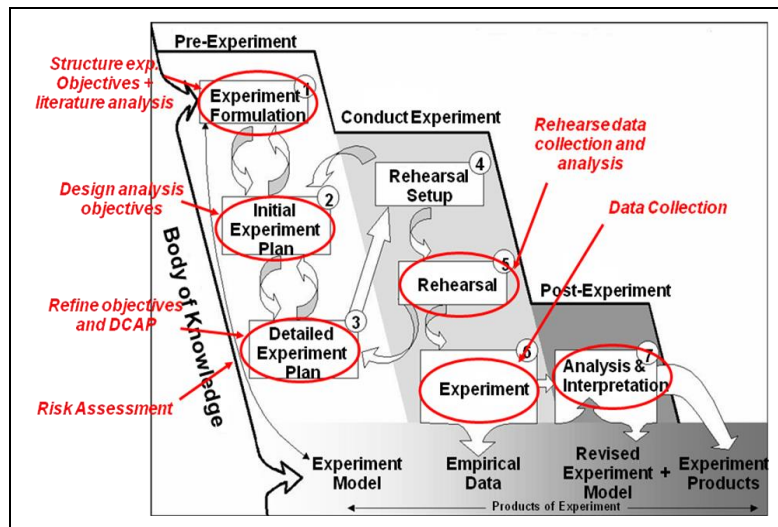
Pre-Experiment

Structure exp. Objectives + literature analysis

Experiment Formulation 1

Conduct Experiment

Rehearse data collection and analysis

Design analysis objectives

Initial Experiment Plan 2

Rehearsal Setup 4

Data Collection

Body of Knowledge

Rehearsal 5

Post-Experiment

Refine objectives and DCAP

Detailed Experiment Plan 3

Experiment 6

Analysis & Interpretation 7

Risk Assessment

Experiment Model

Empirical Data

Revised Experiment + Model

Experiment Products

Products of Experiment